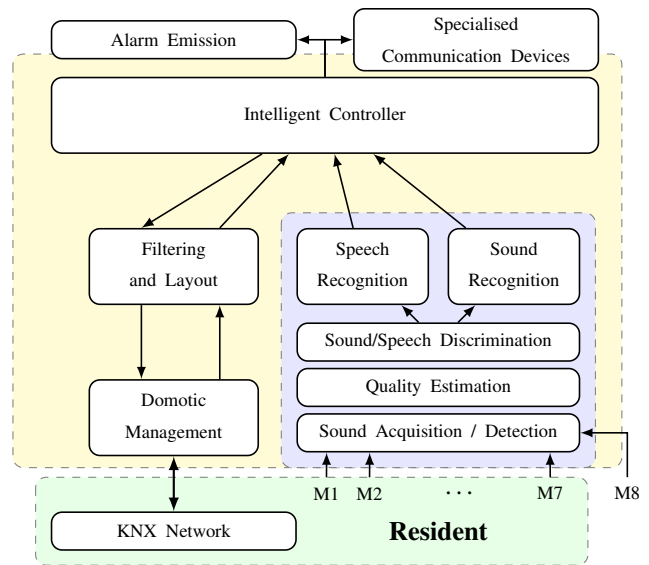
Alarm Emission

Specialised Communication Devices

Intelligent Controller

Filtering and Layout

Speech Recognition

Sound Recognition

Sound/Speech Discrimination

Quality Estimation

Domotic Management

Sound Acquisition / Detection

M1 M2 · · · M7 M8

KNX Network

Resident